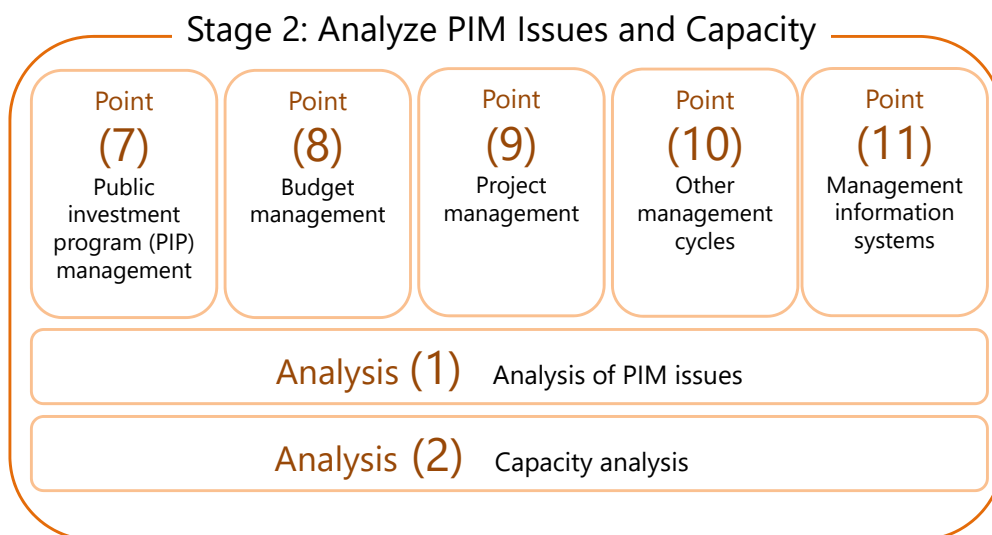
Stage 2: Analyze PIM Issues and Capacity

Point (7) Public investment program (PIP) management

Point (8) Budget management

Point (9) Project management

Point (10) Other management cycles

Point (11) Management information systems

Analysis (1) Analysis of PIM issues

Analysis (2) Capacity analysis